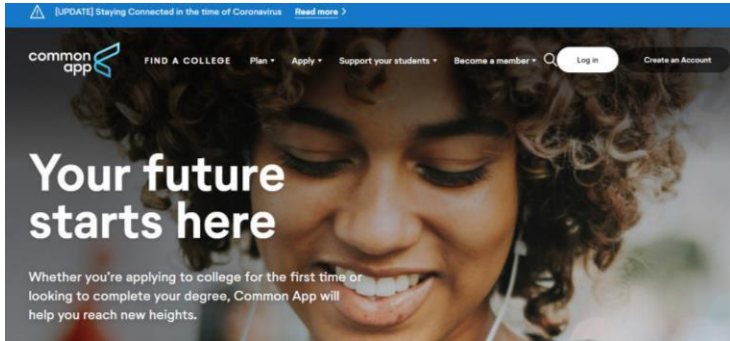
[UPDATE] Staying Connected in the time of Coronavirus Read more >

common app

FIND A COLLEGE Plan ▾ Apply ▾ Support your students ▾ Become a member ▾ Log in Create an Account

Your future starts here

Whether you're applying to college for the first time or looking to complete your degree, Common App will help you reach new heights.